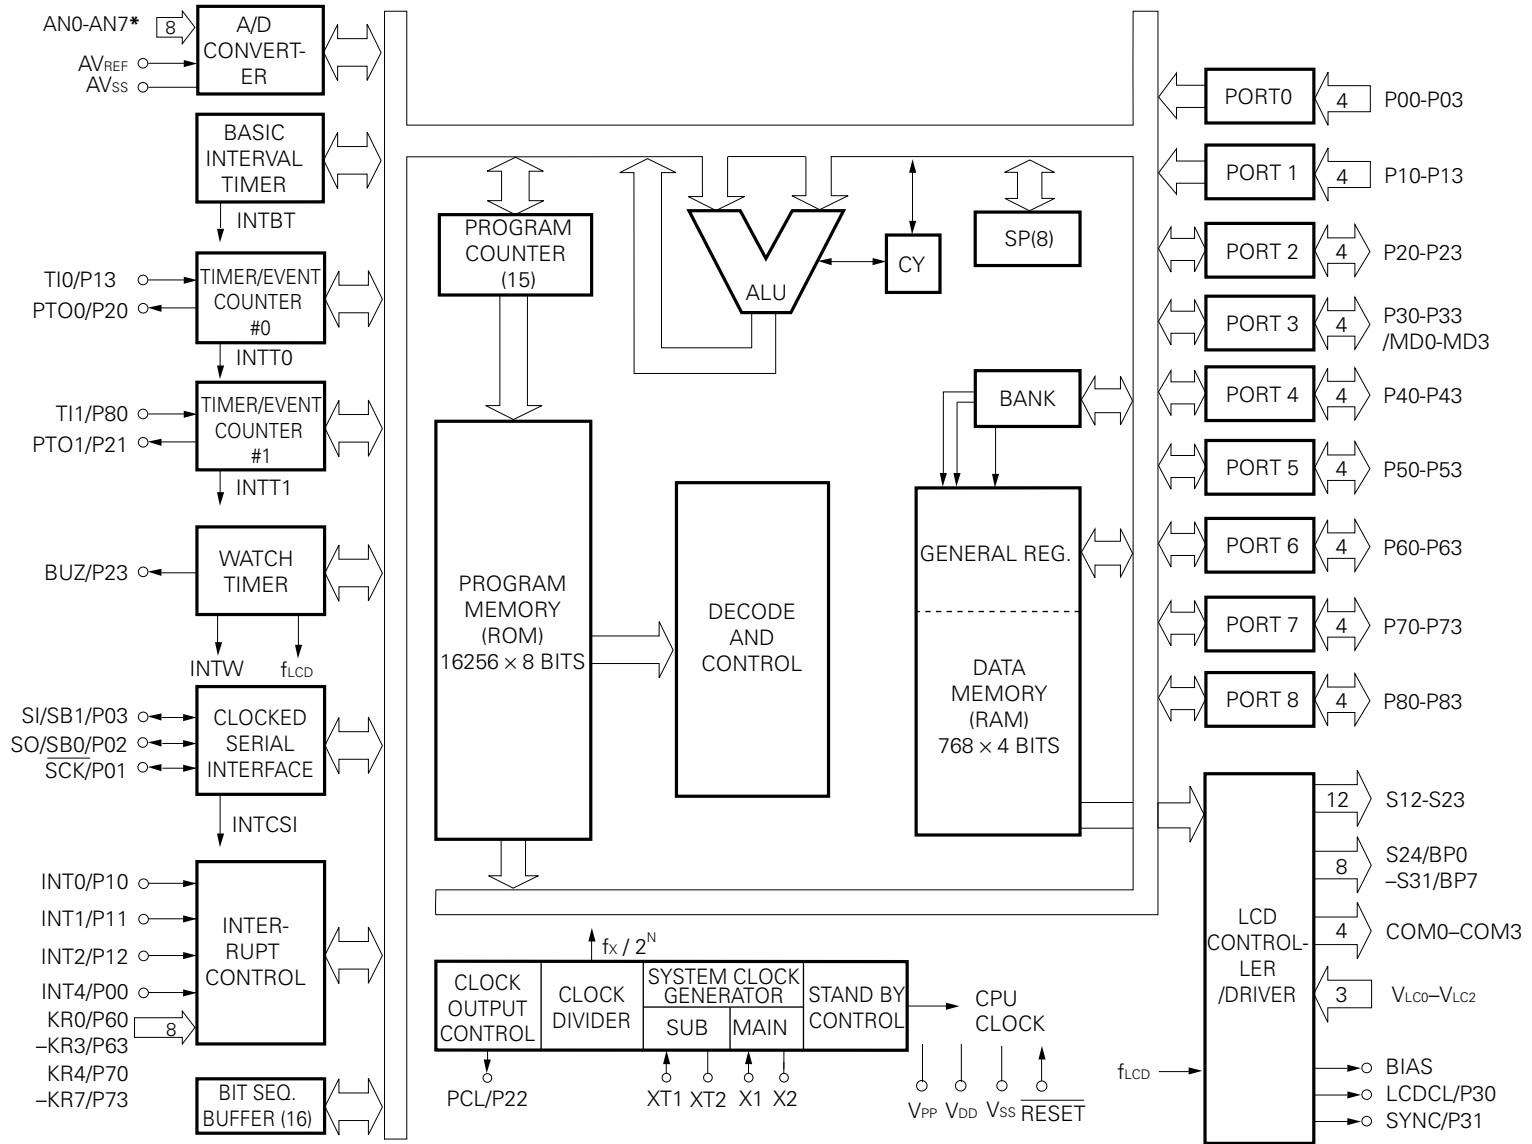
AN0-AN7* 8
AV$_{REF}$
AV$_{SS}$
A/D CONVERTER

BASIC INTERVAL TIMER
INTBT

TI0/P13
PTO0/P20
TIMER/EVENT COUNTER #0
INTT0

TI1/P80
PTO1/P21
TIMER/EVENT COUNTER #1
INTT1

BUZ/P23
WATCH TIMER
INTW
f$_{LCD}$

SI/SB1/P03
SO/$\overline{SB0}$/P02
$\overline{SCK}$/P01
CLOCKED SERIAL INTERFACE
INTCSI

INT0/P10
INT1/P11
INT2/P12
INT4/P00
KR0/P60 –KR3/P63
KR4/P70 –KR7/P73
8
INTERRUPT CONTROL

BIT SEQ. BUFFER (16)

PROGRAM COUNTER (15)
ALU
CY
SP(8)
BANK
PROGRAM MEMORY (ROM) 16256 × 8 BITS
DECODE AND CONTROL
GENERAL REG.
DATA MEMORY (RAM) 768 × 4 BITS

PORT0 4 P00-P03
PORT 1 4 P10-P13
PORT 2 4 P20-P23
PORT 3 4 P30-P33 /MD0-MD3
PORT 4 4 P40-P43
PORT 5 4 P50-P53
PORT 6 4 P60-P63
PORT 7 4 P70-P73
PORT 8 4 P80-P83

LCD CONTROLLER /DRIVER
12 S12-S23
8 S24/BP0 –S31/BP7
4 COM0–COM3
3 V$_{LC0}$–V$_{LC2}$
f$_{LCD}$
BIAS
LCDCL/P30
SYNC/P31

f$_X$ / $2^N$
CLOCK OUTPUT CONTROL
CLOCK DIVIDER
SYSTEM CLOCK GENERATOR
SUB
MAIN
STAND BY CONTROL
CPU CLOCK
PCL/P22
XT1 XT2 X1 X2
V$_{PP}$ V$_{DD}$ V$_{SS}$ $\overline{RESET}$